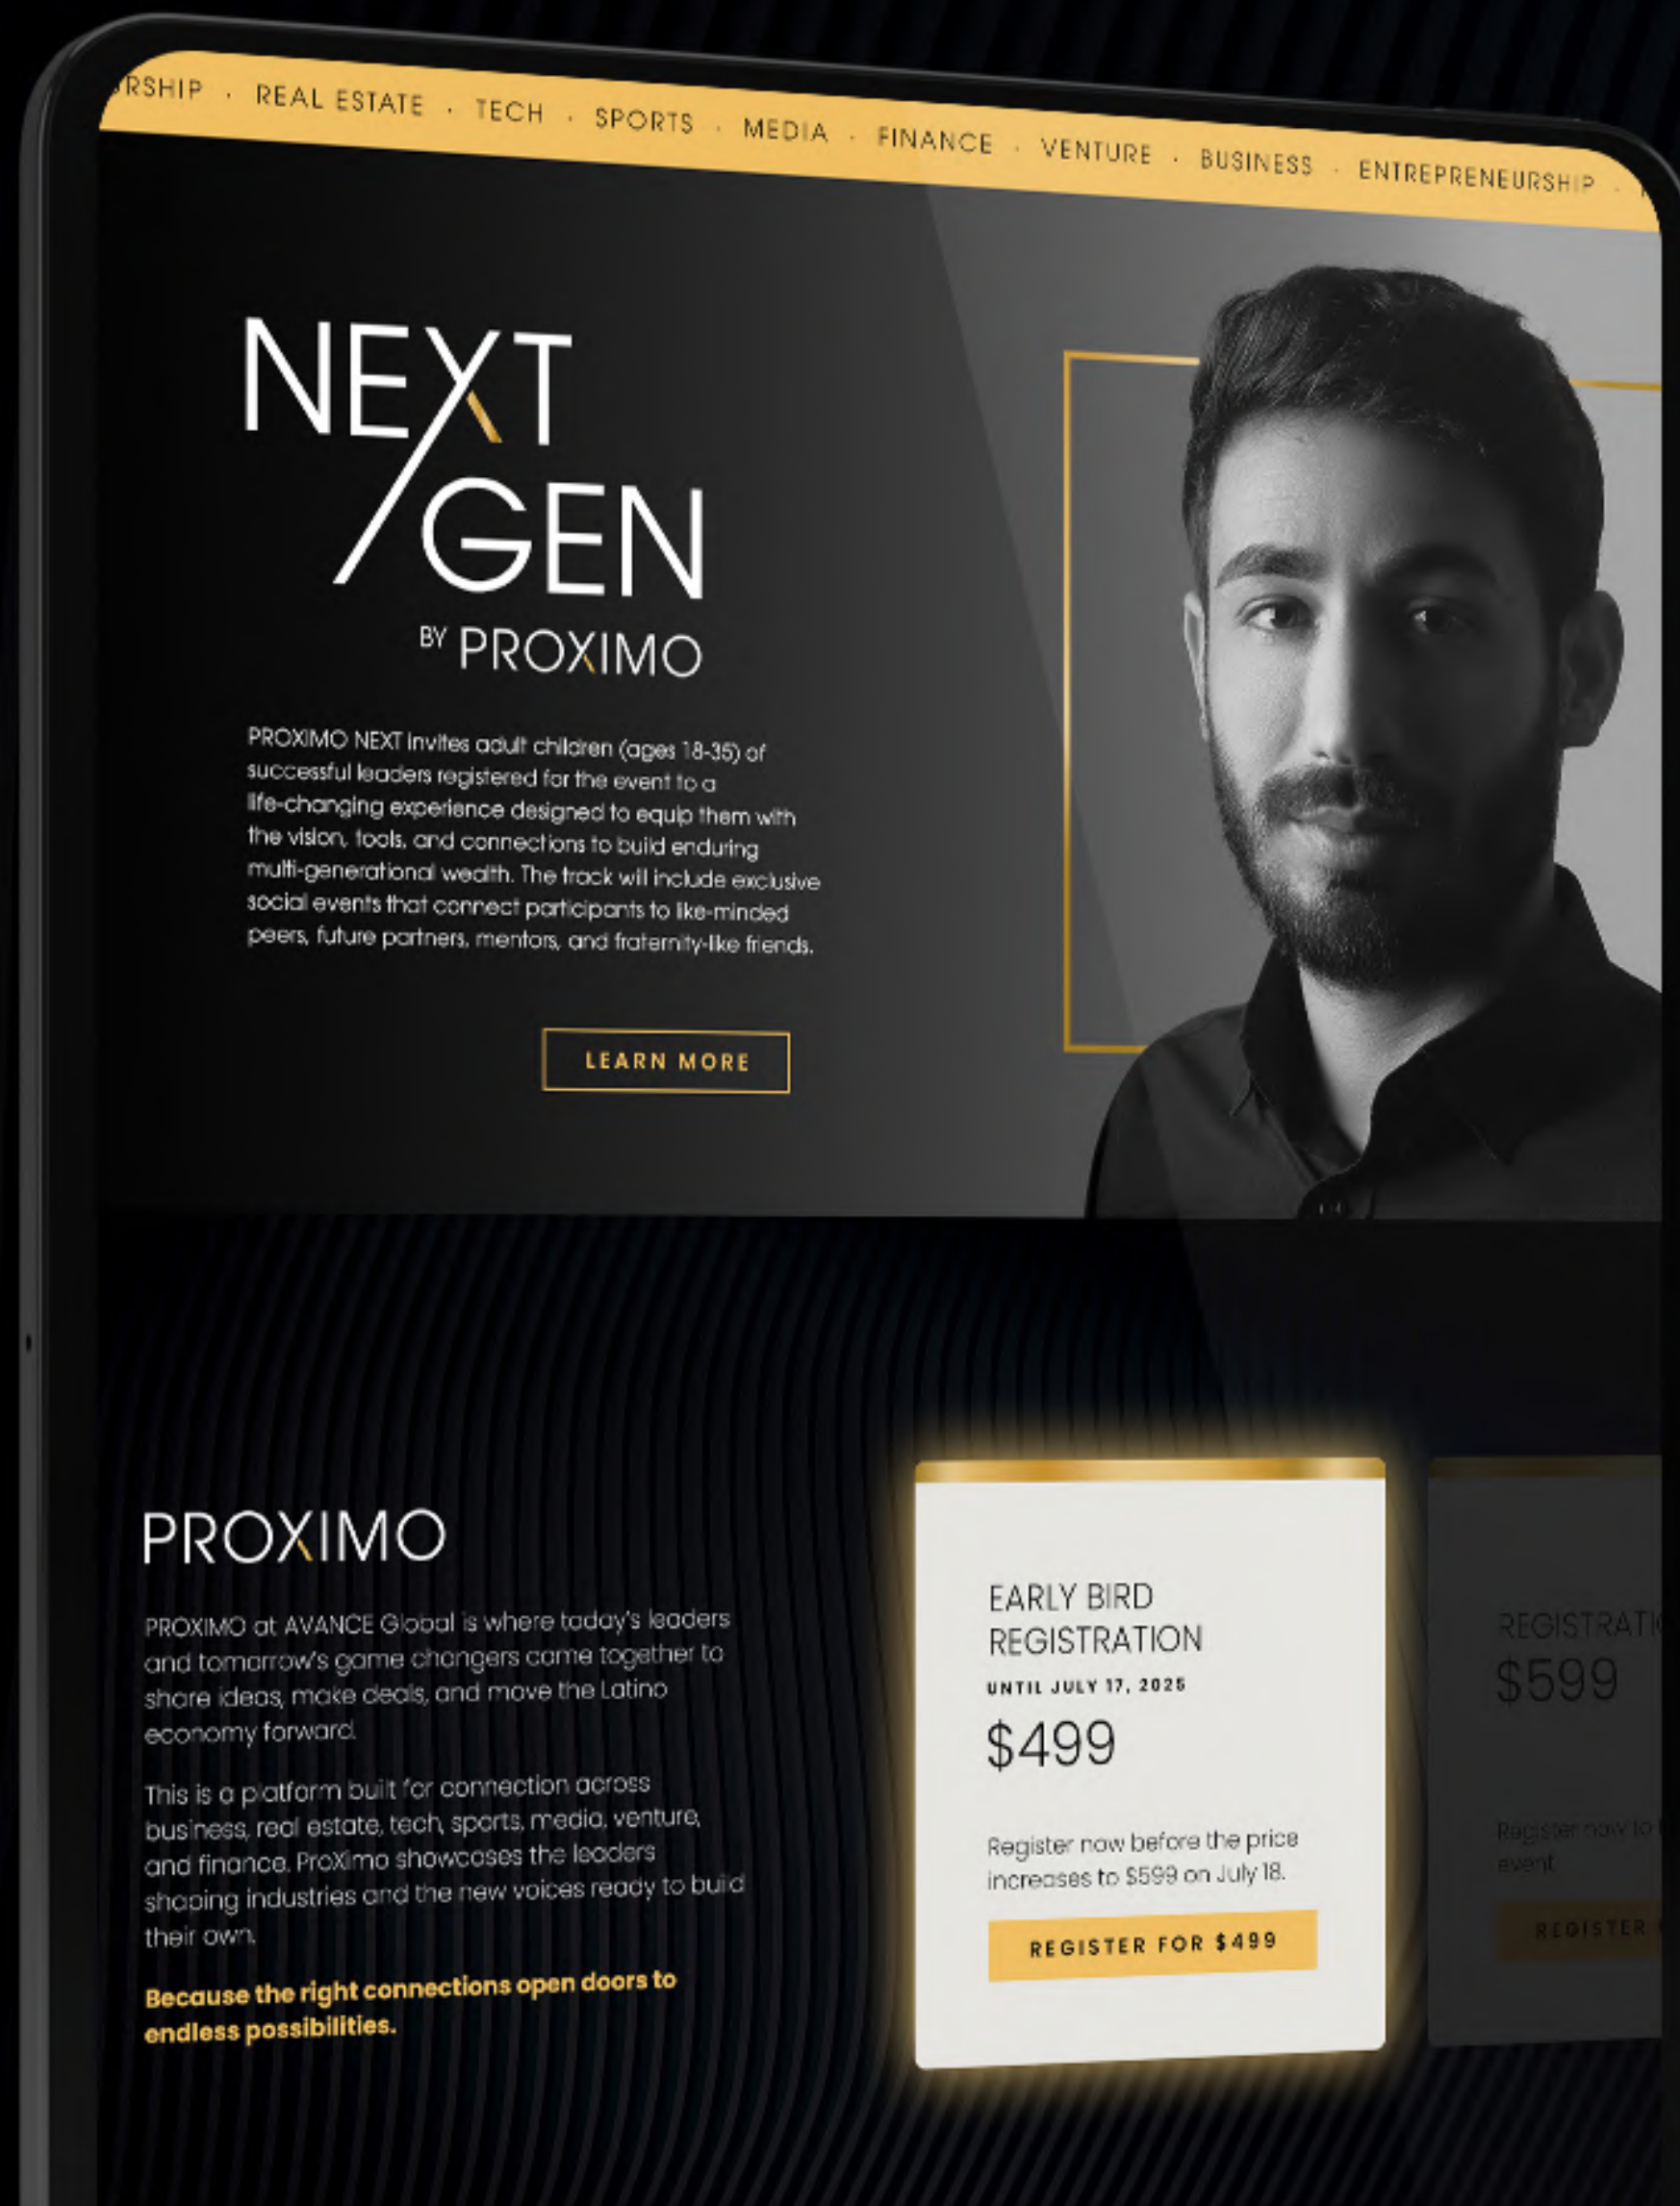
RSHIP · REAL ESTATE · TECH · SPORTS · MEDIA · FINANCE · VENTURE · BUSINESS · ENTREPRENEURSHIP ·

NEXT GEN
BY PROXIMO

PROXIMO NEXT invites adult children (ages 18-35) of successful leaders registered for the event to a life-changing experience designed to equip them with the vision, tools, and connections to build enduring multi-generational wealth. The track will include exclusive social events that connect participants to like-minded peers, future partners, mentors, and fraternity-like friends.

LEARN MORE

PROXIMO

PROXIMO at AVANCE Global is where today's leaders and tomorrow's game changers come together to share ideas, make deals, and move the Latino economy forward.

This is a platform built for connection across business, real estate, tech, sports, media, venture, and finance. ProXimo showcases the leaders shaping industries and the new voices ready to build their own.

Because the right connections open doors to endless possibilities.

EARLY BIRD REGISTRATION
UNTIL JULY 17, 2025
$499
Register now before the price increases to $599 on July 18.
REGISTER FOR $499

REGISTRATI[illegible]
$599
Register now to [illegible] event
REGISTER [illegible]